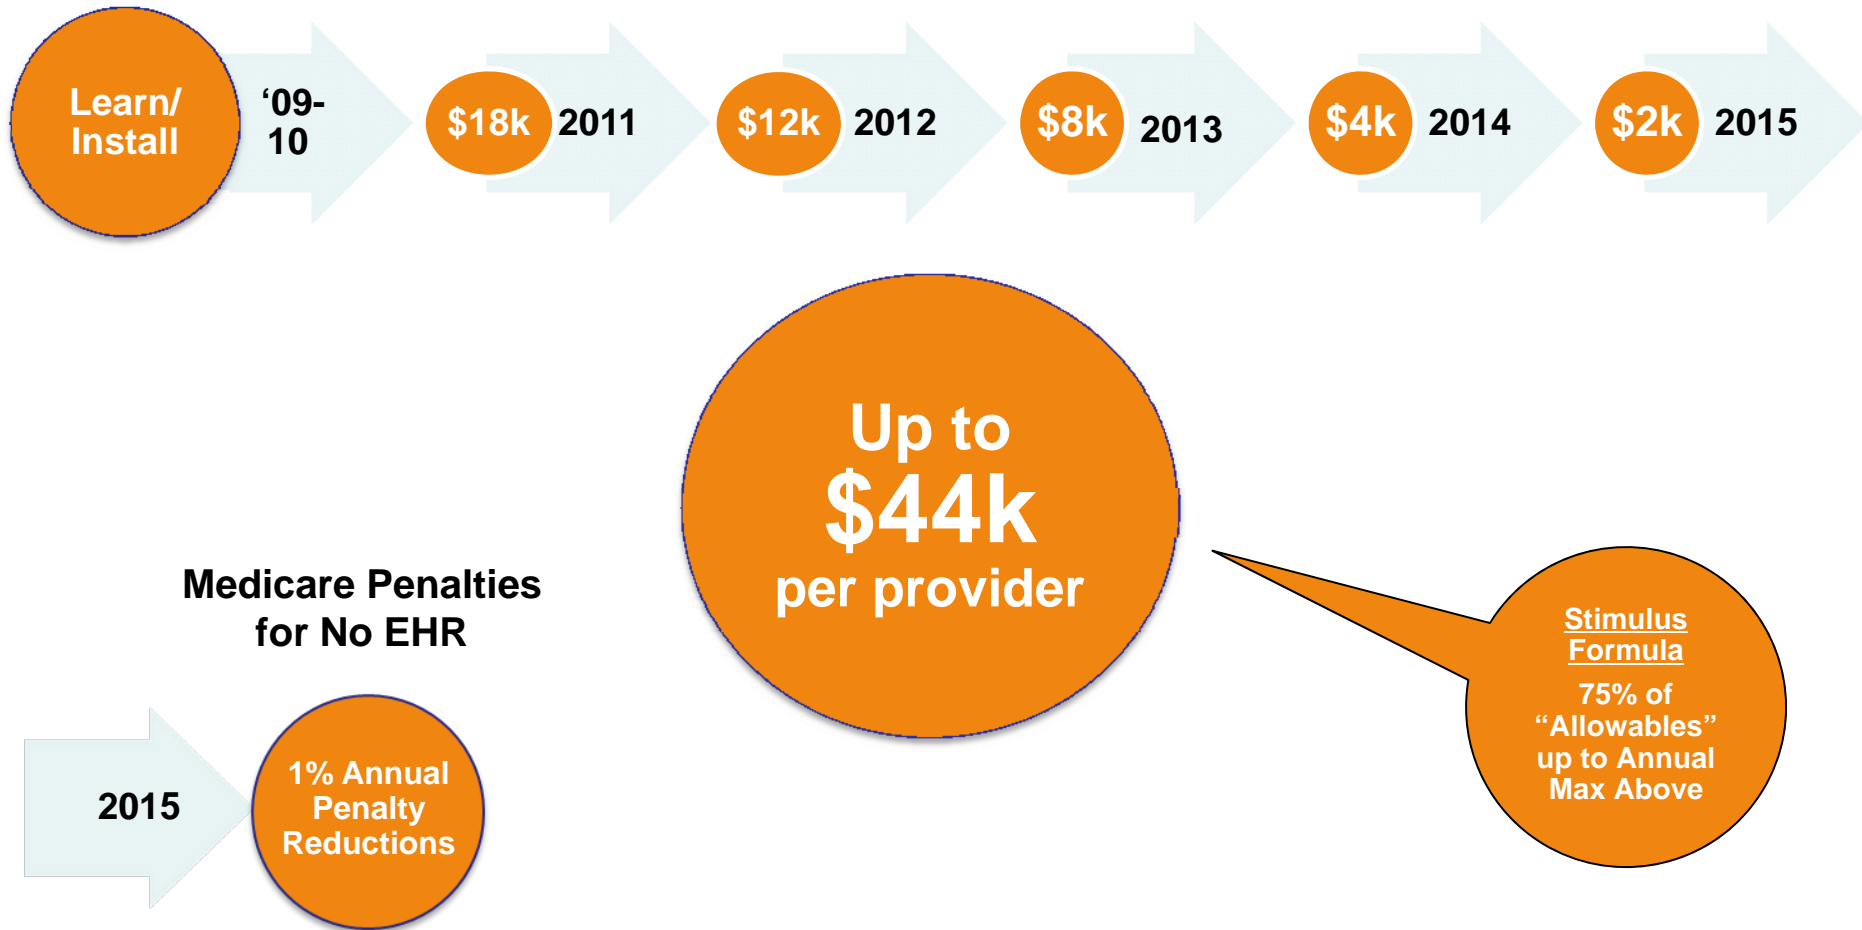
Learn/ Install

‘09-10

\$18k 2011

\$12k 2012

\$8k 2013

\$4k 2014

\$2k 2015

Up to
\$44k
per provider

Medicare Penalties for No EHR

2015

1% Annual Penalty Reductions

Stimulus Formula

75% of “Allowables” up to Annual Max Above